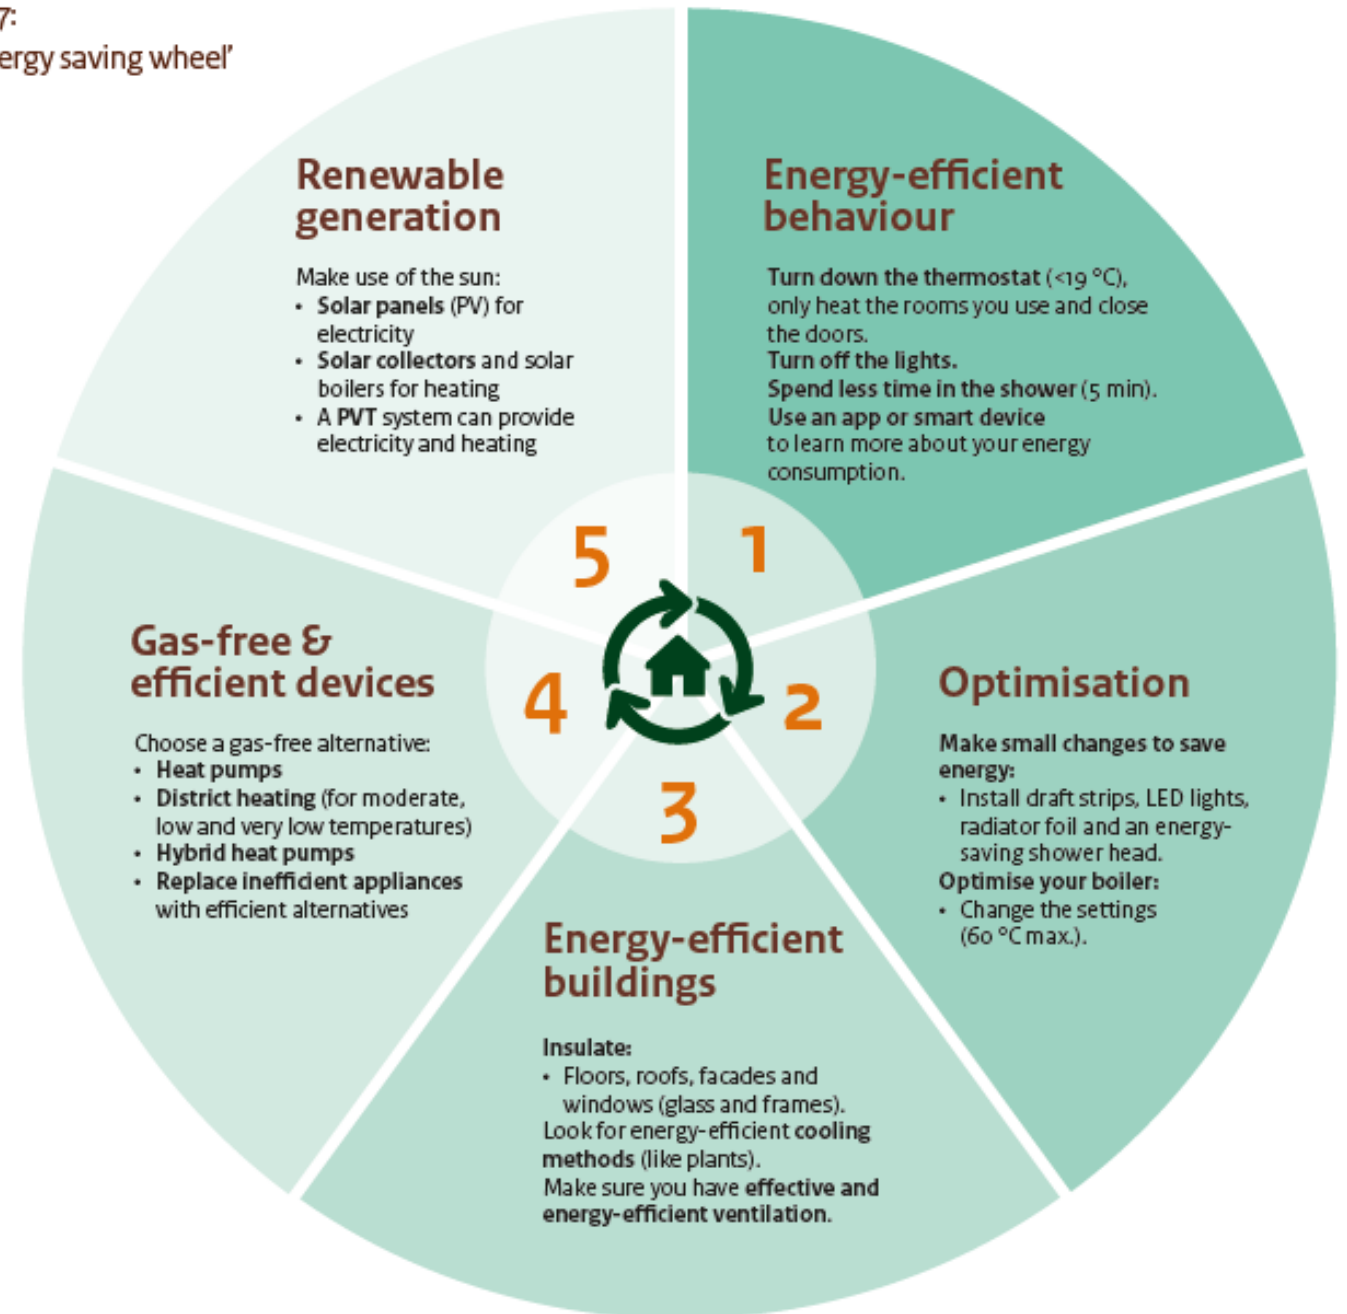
7:
ergy saving wheel'

Renewable generation

Make use of the sun:
• Solar panels (PV) for electricity
• Solar collectors and solar boilers for heating
• A PVT system can provide electricity and heating

Energy-efficient behaviour

Turn down the thermostat (<19 °C), only heat the rooms you use and close the doors.
Turn off the lights.
Spend less time in the shower (5 min).
Use an app or smart device to learn more about your energy consumption.

5

1

Gas-free & efficient devices

Choose a gas-free alternative:
• Heat pumps
• District heating (for moderate, low and very low temperatures)
• Hybrid heat pumps
• Replace inefficient appliances with efficient alternatives

4

2

Optimisation

Make small changes to save energy:
• Install draft strips, LED lights, radiator foil and an energy-saving shower head.
Optimise your boiler:
• Change the settings (60 °C max.).

3

Energy-efficient buildings

Insulate:
• Floors, roofs, facades and windows (glass and frames).
Look for energy-efficient cooling methods (like plants).
Make sure you have effective and energy-efficient ventilation.